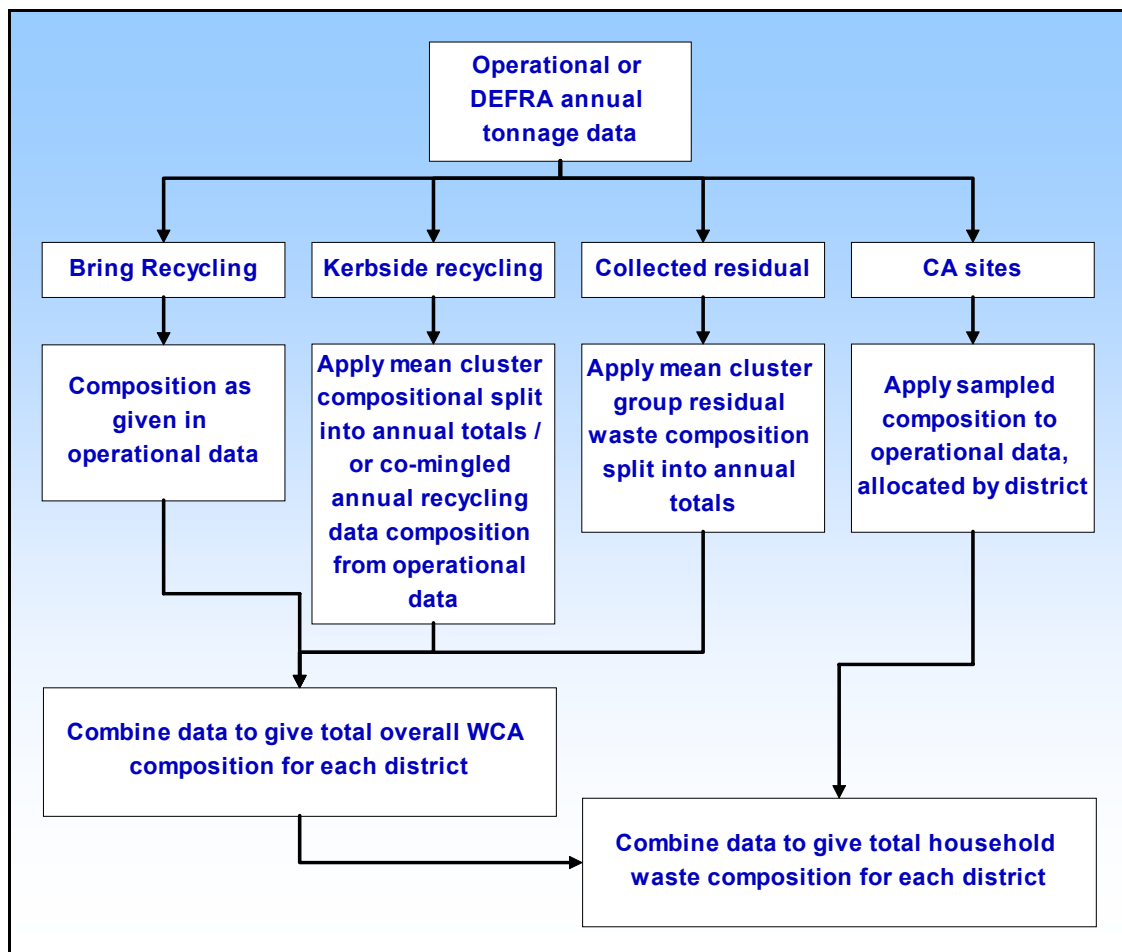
Operational or DEFRA annual tonnage data

Bring Recycling

Kerbside recycling

Collected residual

CA sites

Composition as given in operational data

Apply mean cluster compositional split into annual totals / or co-mingled annual recycling data composition from operational data

Apply mean cluster group residual waste composition split into annual totals

Apply sampled composition to operational data, allocated by district

Combine data to give total overall WCA composition for each district

Combine data to give total household waste composition for each district